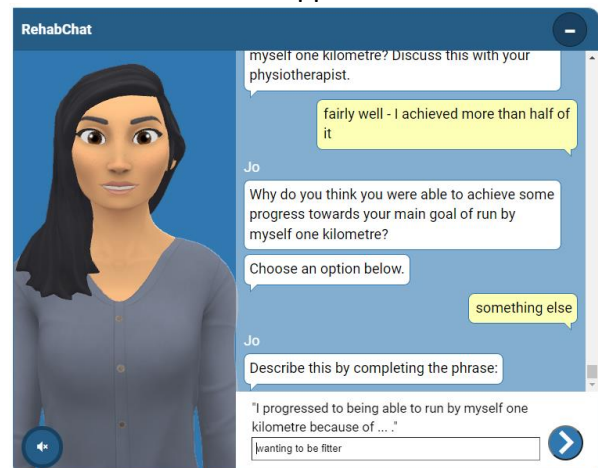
RehabChat

myself one kilometre? Discuss this with your physiotherapist.

fairly well - I achieved more than half of it

Jo

Why do you think you were able to achieve some progress towards your main goal of run by myself one kilometre?

Choose an option below.

something else

Jo

Describe this by completing the phrase:

"I progressed to being able to run by myself one kilometre because of ... ."

wanting to be fitter